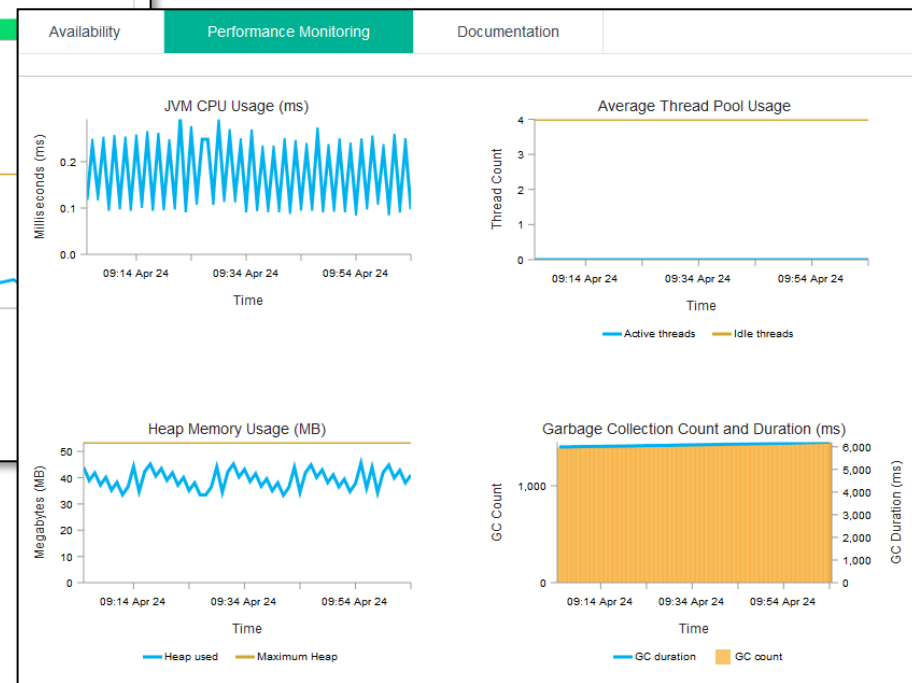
Availability Performance Monitoring Documentation

JVM CPU Usage (ms)

Milliseconds (ms)
0.2
0.1
0.0
09:14 Apr 24 09:34 Apr 24 09:54 Apr 24
Time

Average Thread Pool Usage

Thread Count
4
3
2
1
0
09:14 Apr 24 09:34 Apr 24 09:54 Apr 24
Time
Active threads Idle threads

Heap Memory Usage (MB)

Megabytes (MB)
50
40
30
20
10
0
09:14 Apr 24 09:34 Apr 24 09:54 Apr 24
Time
Heap used Maximum Heap

Garbage Collection Count and Duration (ms)

GC Count
1,000
0
6,000
5,000
4,000
3,000
2,000
1,000
0
GC Duration (ms)
09:14 Apr 24 09:34 Apr 24 09:54 Apr 24
Time
GC duration GC count